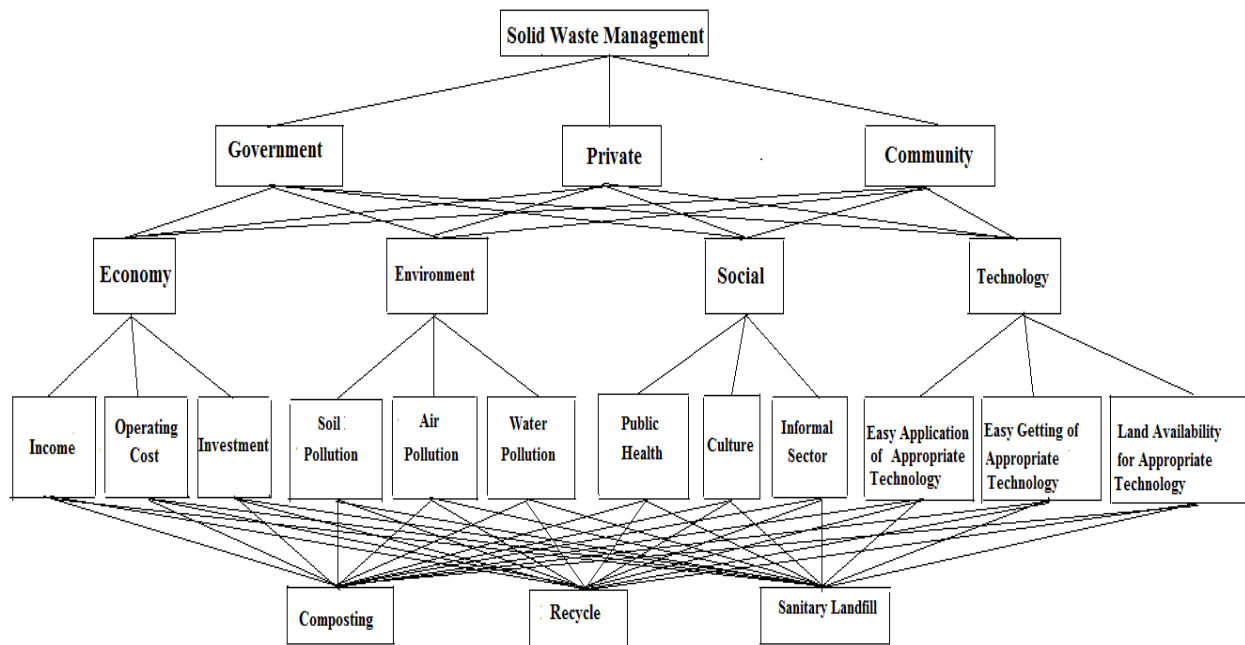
Solid Waste Management

Government

Private

Community

Economy

Environment

Social

Technology

Income

Operating Cost

Investment

Soil Pollution

Air Pollution

Water Pollution

Public Health

Culture

Informal Sector

Easy Application of Appropriate Technology

Easy Getting of Appropriate Technology

Land Availability for Appropriate Technology

Composting

Recycle

Sanitary Landfill